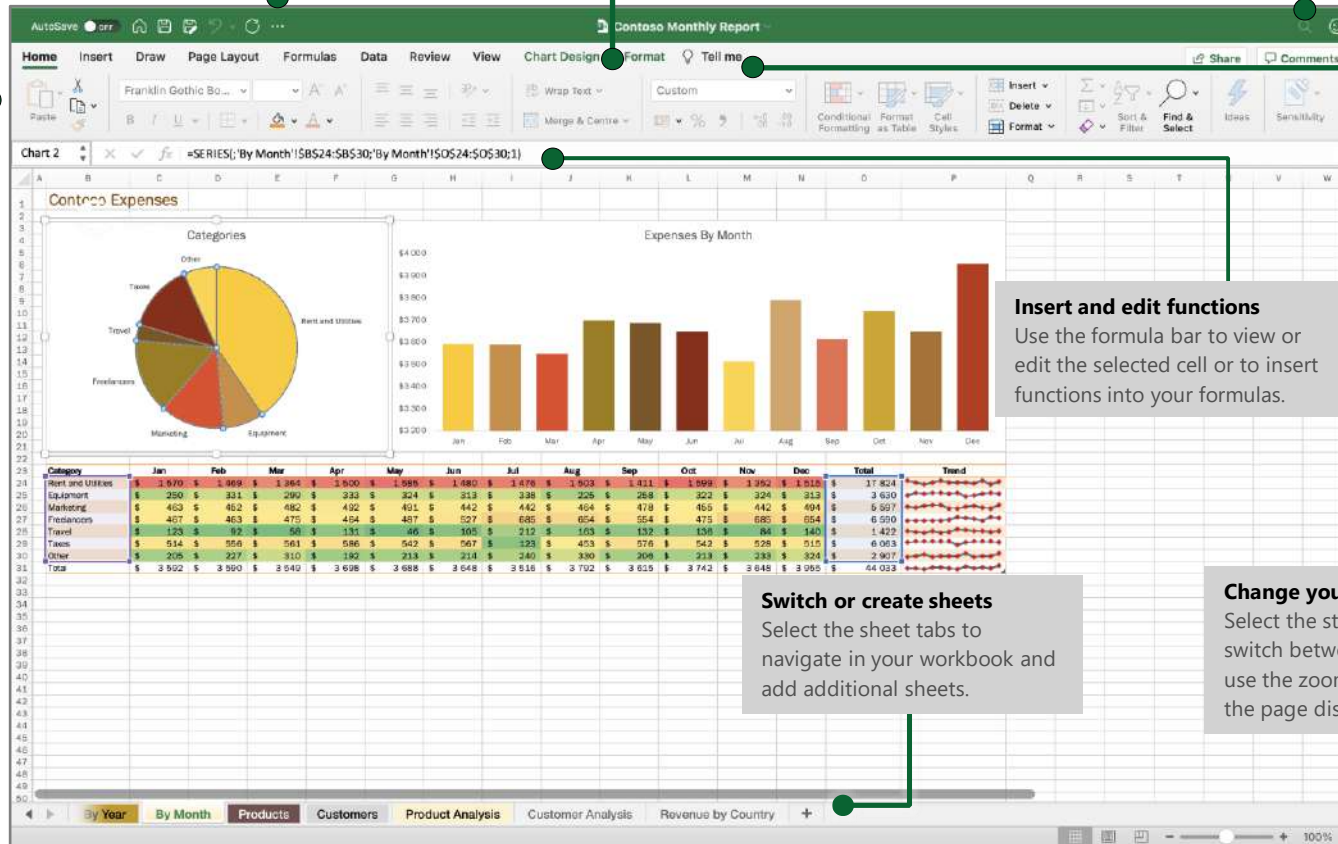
AutoSave OFF

Contoso Monthly Report

Home Insert Draw Page Layout Formulas Data Review View Chart Design Format Tell me

Share Comments

Paste

Franklin Gothic Bo...

Wrap Text

Merge & Centre

Custom

Conditional Formatting Format as Table Cell Styles

Insert Delete Format

Sort & Filter Find & Select Ideas Sensitivity

Chart 2 =SERIES(;'By Month'!$B$24:$B$30;'By Month'!$O$24:$O$30;1)

Contoso Expenses

Categories

Other Taxes Travel Freelancers Marketing Equipment Rent and Utilities

Expenses By Month

$4 000 $3 900 $3 800 $3 700 $3 600 $3 500 $3 400 $3 300 $3 200

Jan Feb Mar Apr May Jun Jul Aug Sep Oct Nov Dec

Insert and edit functions
Use the formula bar to view or edit the selected cell or to insert functions into your formulas.

| Category | Jan | Feb | Mar | Apr | May | Jun | Jul | Aug | Sep | Oct | Nov | Dec | Total | Trend |
|---|---|---|---|---|---|---|---|---|---|---|---|---|---|---|
| Rent and Utilities | $ 1 570 | $ 1 869 | $ 1 364 | $ 1 500 | $ 1 585 | $ 1 480 | $ 1 476 | $ 1 503 | $ 1 411 | $ 1 599 | $ 1 352 | $ 1 515 | $ 17 824 | |
| Equipment | $ 250 | $ 331 | $ 290 | $ 333 | $ 324 | $ 313 | $ 338 | $ 225 | $ 268 | $ 322 | $ 324 | $ 313 | $ 3 630 | |
| Marketing | $ 463 | $ 452 | $ 482 | $ 492 | $ 491 | $ 442 | $ 442 | $ 464 | $ 478 | $ 455 | $ 442 | $ 494 | $ 5 597 | |
| Freelancers | $ 467 | $ 463 | $ 475 | $ 464 | $ 487 | $ 527 | $ 685 | $ 654 | $ 554 | $ 475 | $ 685 | $ 654 | $ 6 590 | |
| Travel | $ 123 | $ 92 | $ 58 | $ 131 | $ 46 | $ 105 | $ 212 | $ 103 | $ 132 | $ 136 | $ 84 | $ 140 | $ 1 422 | |
| Taxes | $ 514 | $ 556 | $ 561 | $ 586 | $ 542 | $ 567 | $ 123 | $ 453 | $ 576 | $ 542 | $ 528 | $ 515 | $ 6 063 | |
| Other | $ 205 | $ 227 | $ 310 | $ 192 | $ 213 | $ 214 | $ 240 | $ 330 | $ 206 | $ 313 | $ 233 | $ 324 | $ 2 907 | |
| Total | $ 3 592 | $ 3 590 | $ 3 540 | $ 3 698 | $ 3 688 | $ 3 648 | $ 3 516 | $ 3 792 | $ 3 615 | $ 3 742 | $ 3 648 | $ 3 955 | $ 44 033 | |

Switch or create sheets
Select the sheet tabs to navigate in your workbook and add additional sheets.

Change you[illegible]
Select the st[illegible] switch betw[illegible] use the zoo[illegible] the page dis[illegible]

By Year By Month Products Customers Product Analysis Customer Analysis Revenue by Country +

100%